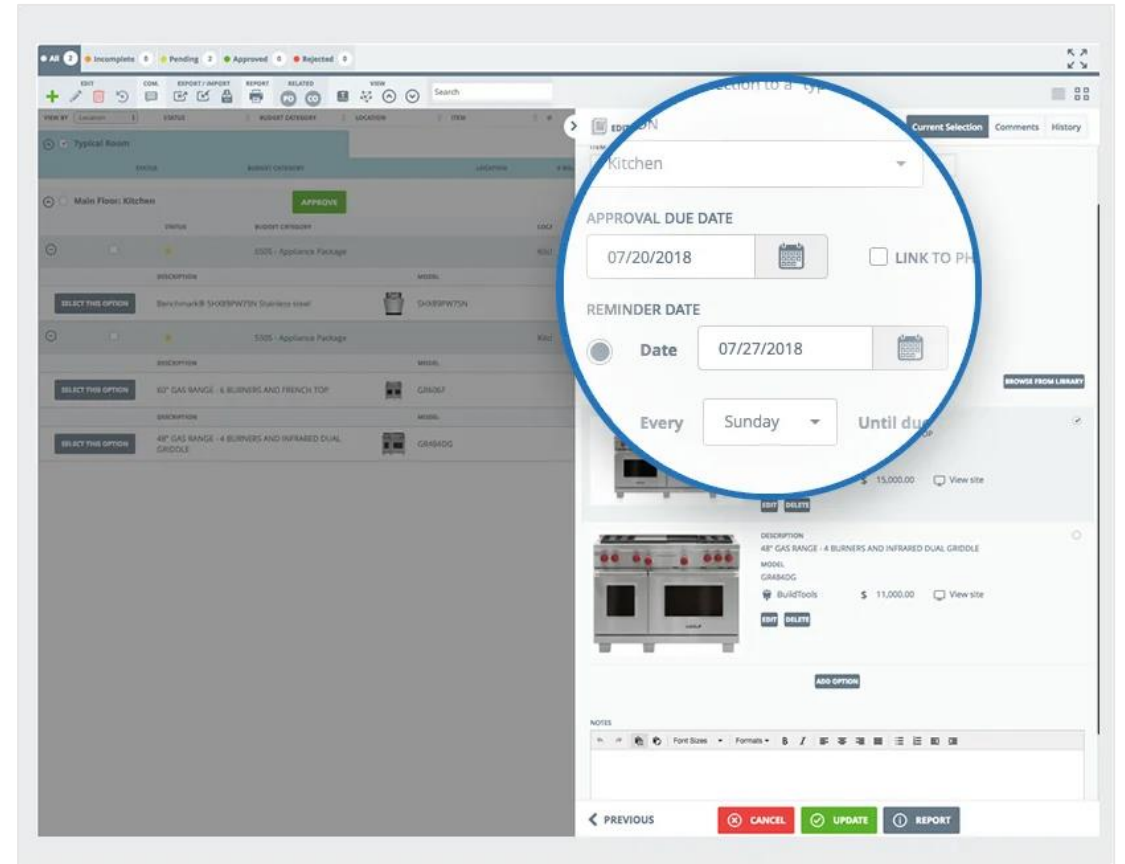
All 2 Incomplete 0 Pending 2 Approved 0 Rejected 0

EDIT CON. EXPORT / IMPORT REPORT RELATED VIEW

Search

VIEW BY Location STATUS BUDGET CATEGORY LOCATION ITEM

Typical Room

STATUS BUDGET CATEGORY LOCATION

Main Floor: Kitchen APPROVE

STATUS BUDGET CATEGORY

5505 - Appliance Package

DESCRIPTION MODEL

SELECT THIS OPTION Benchmark® SHX89PW75N Stainless steel SHX89PW75N

5505 - Appliance Package

DESCRIPTION MODEL

SELECT THIS OPTION 60" GAS RANGE - 6 BURNERS AND FRENCH TOP GR606F

DESCRIPTION MODEL

SELECT THIS OPTION 48" GAS RANGE - 4 BURNERS AND INFRARED DUAL GRIDDLE GR484DG

EDITION

Current Selection Comments History

Kitchen

APPROVAL DUE DATE

07/20/2018

LINK TO PH

REMINDER DATE

Date 07/27/2018

Every Sunday Until du

BROWSE FROM LIBRARY

$ 15,000.00 View site

EDIT DELETE

DESCRIPTION
48" GAS RANGE - 4 BURNERS AND INFRARED DUAL GRIDDLE
MODEL
GR484DG
BuildTools $ 11,000.00 View site

EDIT DELETE

ADD OPTION

NOTES

Font Sizes Formats B I

PREVIOUS CANCEL UPDATE REPORT